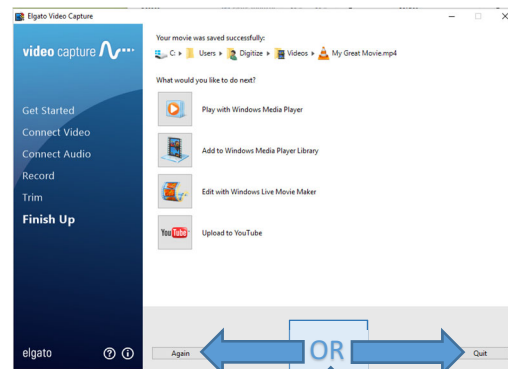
Elgato Video Capture

video capture

Get Started
Connect Video
Connect Audio
Record
Trim
Finish Up

elgato

Your movie was saved successfully:
C: ▸ Users ▸ Digitize ▸ Videos ▸ My Great Movie.mp4

What would you like to do next?

Play with Windows Media Player

Add to Windows Media Player Library

Edit with Windows Live Movie Maker

You Tube

Upload to YouTube

Again

OR

Quit